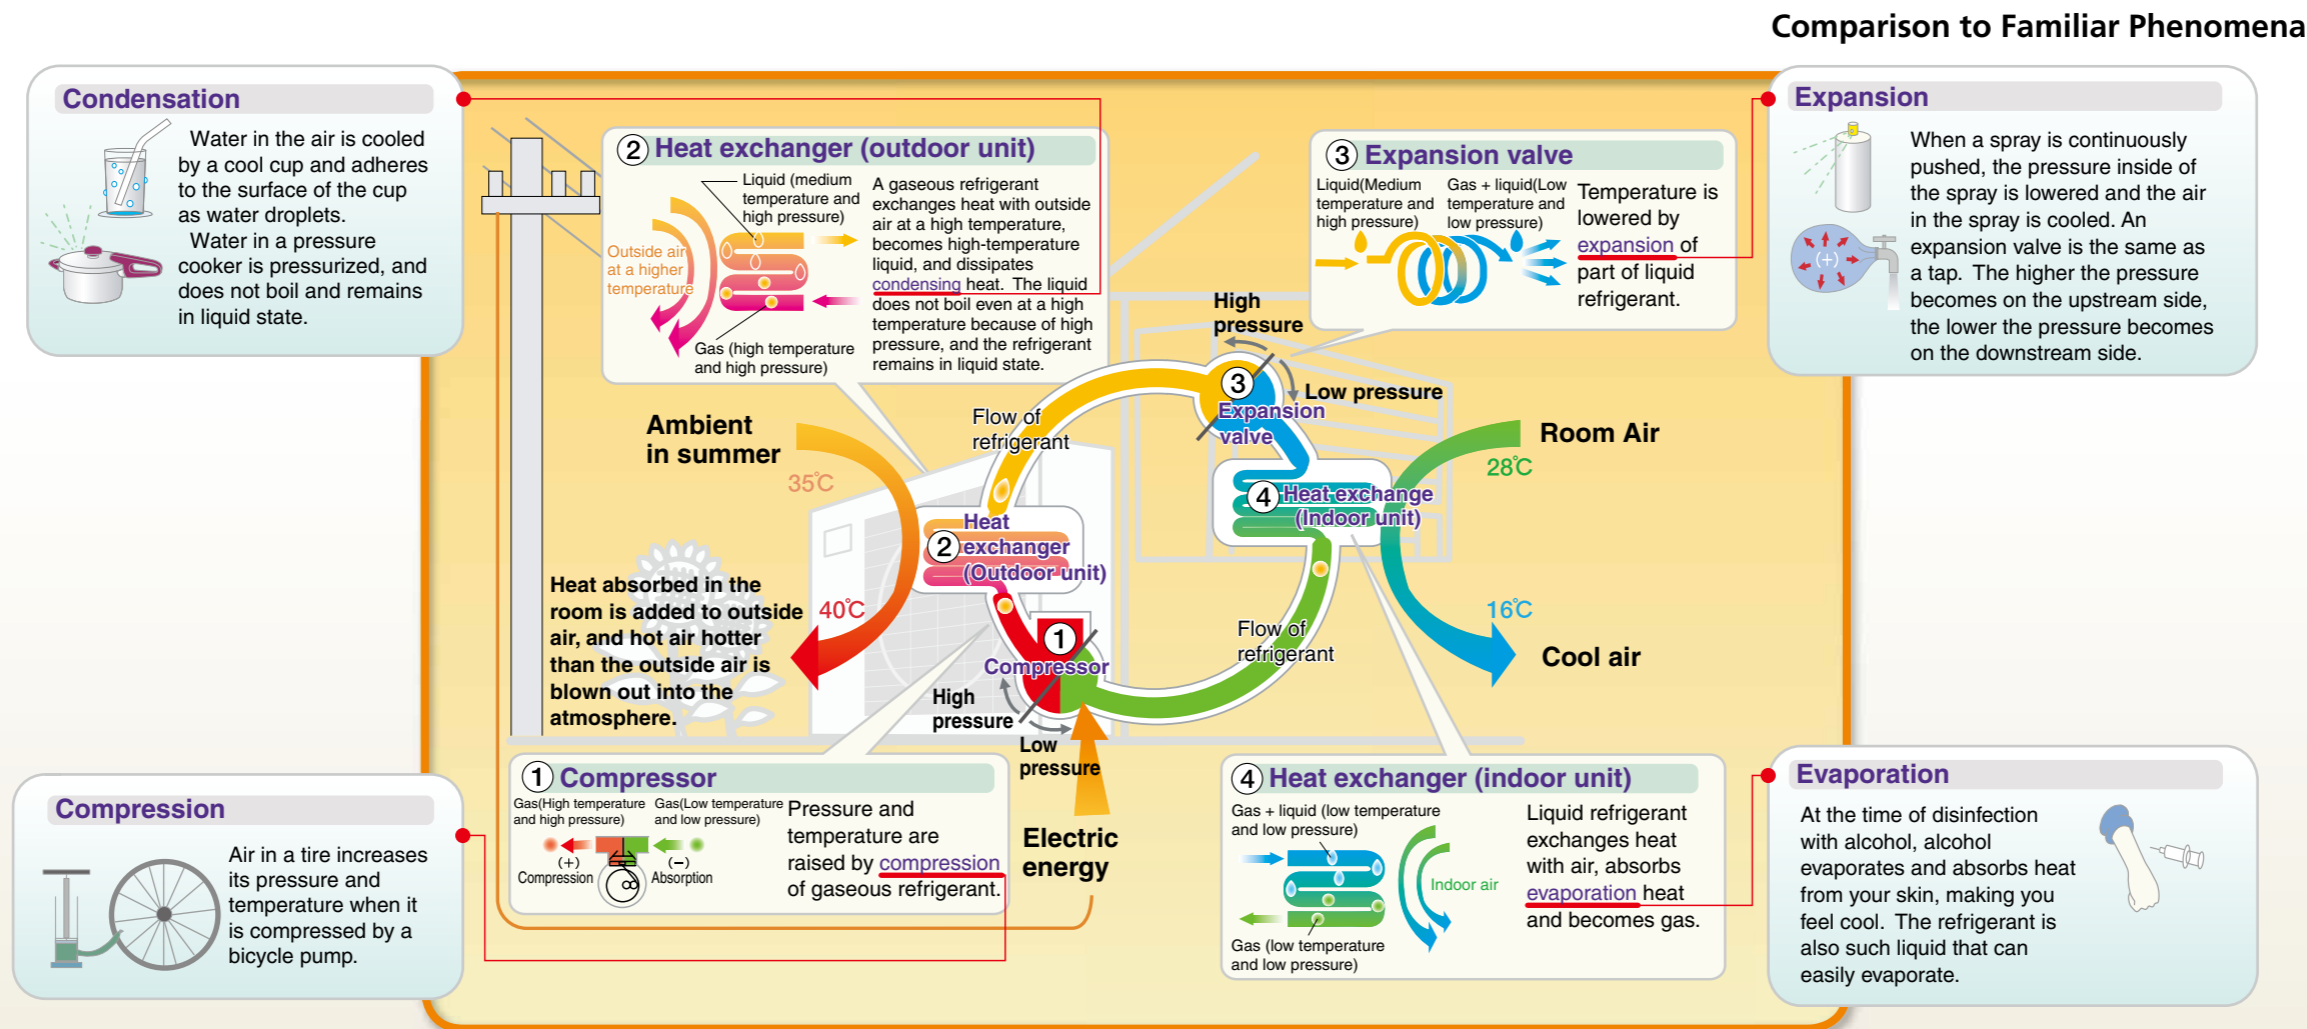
Comparison to Familiar Phenomena

Condensation

Water in the air is cooled by a cool cup and adheres to the surface of the cup as water droplets.
Water in a pressure cooker is pressurized, and does not boil and remains in liquid state.

② Heat exchanger (outdoor unit)

Liquid (medium temperature and high pressure)

Outside air at a higher temperature

Gas (high temperature and high pressure)

A gaseous refrigerant exchanges heat with outside air at a high temperature, becomes high-temperature liquid, and dissipates condensing heat. The liquid does not boil even at a high temperature because of high pressure, and the refrigerant remains in liquid state.

③ Expansion valve

Liquid(Medium temperature and high pressure)

Gas + liquid(Low temperature and low pressure)

Temperature is lowered by expansion of part of liquid refrigerant.

Expansion

When a spray is continuously pushed, the pressure inside of the spray is lowered and the air in the spray is cooled. An expansion valve is the same as a tap. The higher the pressure becomes on the upstream side, the lower the pressure becomes on the downstream side.

High pressure

③ Expansion valve

Low pressure

Flow of refrigerant

Ambient in summer

35℃

Room Air

28℃

④ Heat exchange (Indoor unit)

Heat ② exchanger (Outdoor unit)

Heat absorbed in the room is added to outside air, and hot air hotter than the outside air is blown out into the atmosphere.

40℃

① Compressor

Flow of refrigerant

16℃

Cool air

High pressure

Low pressure

Electric energy

Compression

Air in a tire increases its pressure and temperature when it is compressed by a bicycle pump.

① Compressor

Gas(High temperature and high pressure)

Gas(Low temperature and low pressure)

(+) Compression

(−) Absorption

Pressure and temperature are raised by compression of gaseous refrigerant.

④ Heat exchanger (indoor unit)

Gas + liquid (low temperature and low pressure)

Indoor air

Gas (low temperature and low pressure)

Liquid refrigerant exchanges heat with air, absorbs evaporation heat and becomes gas.

Evaporation

At the time of disinfection with alcohol, alcohol evaporates and absorbs heat from your skin, making you feel cool. The refrigerant is also such liquid that can easily evaporate.